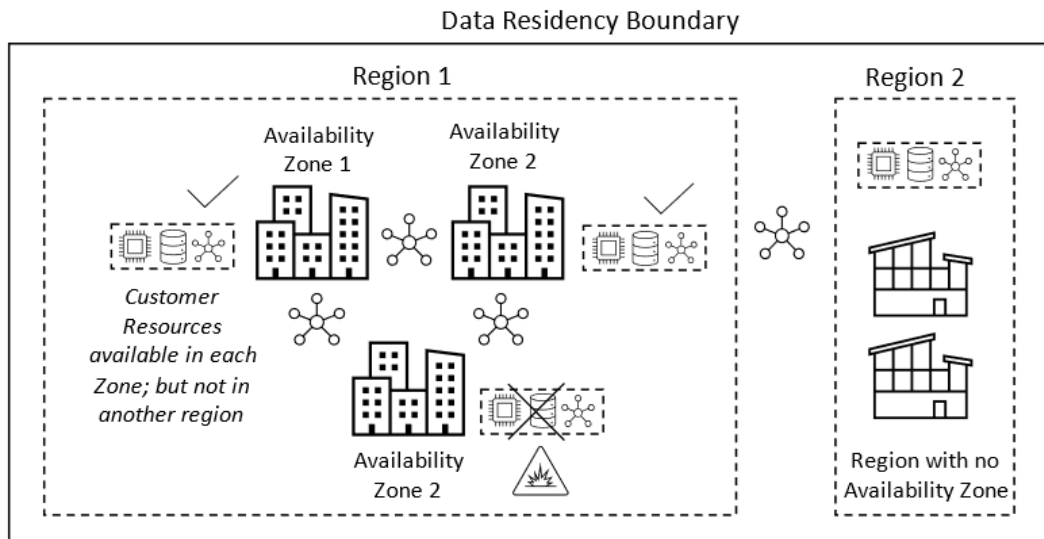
Data Residency Boundary

Region 1

Availability Zone 1

Availability Zone 2

Customer Resources available in each Zone; but not in another region

Availability Zone 2

Region 2

Region with no Availability Zone